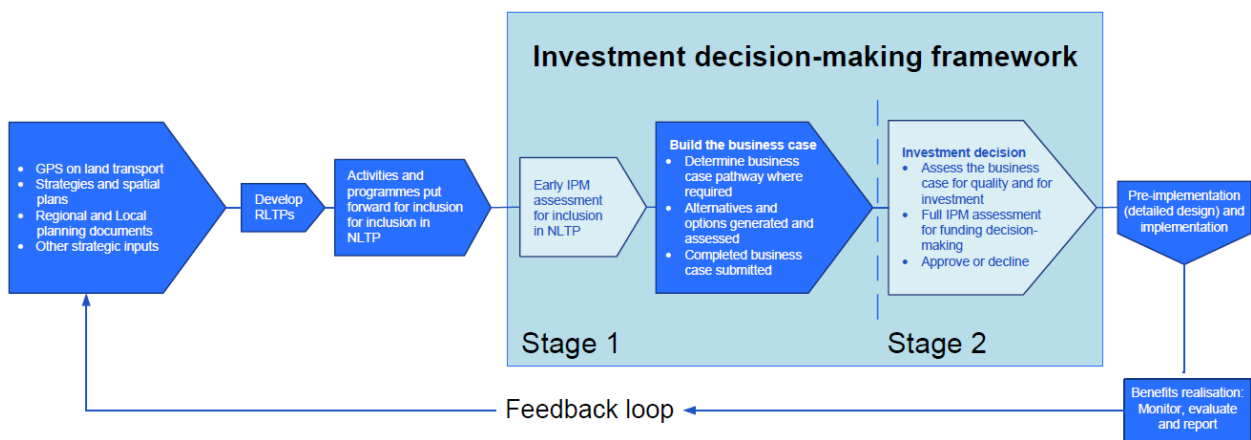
Investment decision-making framework

- GPS on land transport
- Strategies and spatial plans
- Regional and Local planning documents
- Other strategic inputs

Develop RLTPs

Activities and programmes put forward for inclusion for inclusion in NLTP

Early IPM assessment for inclusion in NLTP

Build the business case
- Determine business case pathway where required
- Alternatives and options generated and assessed
- Completed business case submitted

Investment decision
- Assess the business case for quality and for investment
- Full IPM assessment for funding decision-making
- Approve or decline

Pre-implementation (detailed design) and implementation

Stage 1

Stage 2

Benefits realisation: Monitor, evaluate and report

Feedback loop